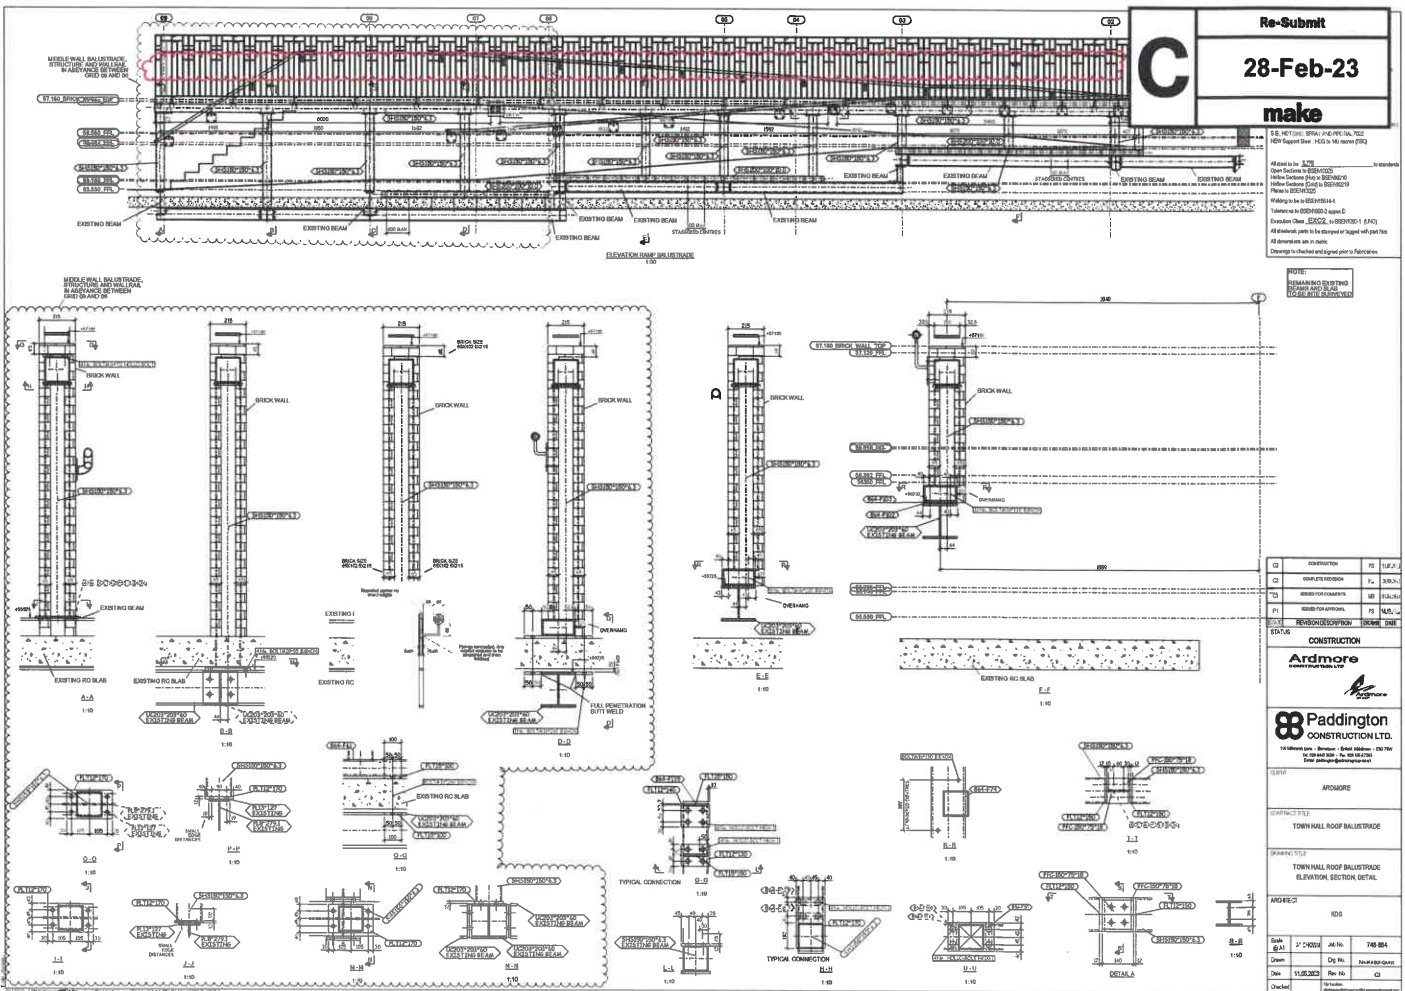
C

Re-Submit

28-Feb-23

make

MIDDLE WALL BALUSTRADE, STRUCTURE AND WALLRAIL IN ABEYANCE BETWEEN GRID 09 AND 06

57.160 BRICK WALL TOP

EXISTING BEAM

EXISTING BEAM

EXISTING BEAM

EXISTING BEAM

EXISTING BEAM

EXISTING BEAM

EXISTING BEAM

STAGGERED CENTRES

EXISTING BEAM

EXISTING BEAM

ELEVATION RAMP BALUSTRADE

1:50

MIDDLE WALL BALUSTRADE, STRUCTURE AND WALLRAIL IN ABEYANCE BETWEEN GRID 09 AND 06

NOTE:
REMAINING EXISTING BEAMS AND SLAB TO BE SITE SURVEYED

BRICK WALL

BRICK WALL

BRICK WALL

BRICK WALL

BRICK WALL

BRICK WALL

EXISTING BEAM

EXISTING RC SLAB

EXISTING RC SLAB

EXISTING RC SLAB

A-A
1:10

B-B
1:10

D-D
1:10

E-E
1:10

F-F
1:10

OVERHANG

OVERHANG

OVERHANG

FULL PENETRATION BUTT WELD

57.160 BRICK WALL TOP

56.550 FFL

EXISTING RC SLAB

O-O
1:10

P-P
1:10

Q-Q
1:10

G-G
1:10

R-R
1:10

T-T
1:10

TYPICAL CONNECTION

TYPICAL CONNECTION

I-I
1:10

J-J
1:10

M-M
1:10

N-N
1:10

L-L
1:10

H-H
1:10

U-U
1:10

DETAIL A

S-S
1:10

STATUS
CONSTRUCTION

Ardmore
CONSTRUCTION LTD

Paddington
CONSTRUCTION LTD.

CLIENT
ARDMORE

CONTRACT TITLE
TOWN HALL ROOF BALUSTRADE

DRAWING TITLE
TOWN HALL ROOF BALUSTRADE
ELEVATION, SECTION, DETAIL

ARCHITECT
KDS

REVISION DESCRIPTION

ISSUED FOR APPROVAL

ISSUED FOR COMMENTS

COMPLETE REVISION

CONSTRUCTION

Scale
Drawn
Date
Checked
Job No.
Drg. No.
Rev. No.
C2